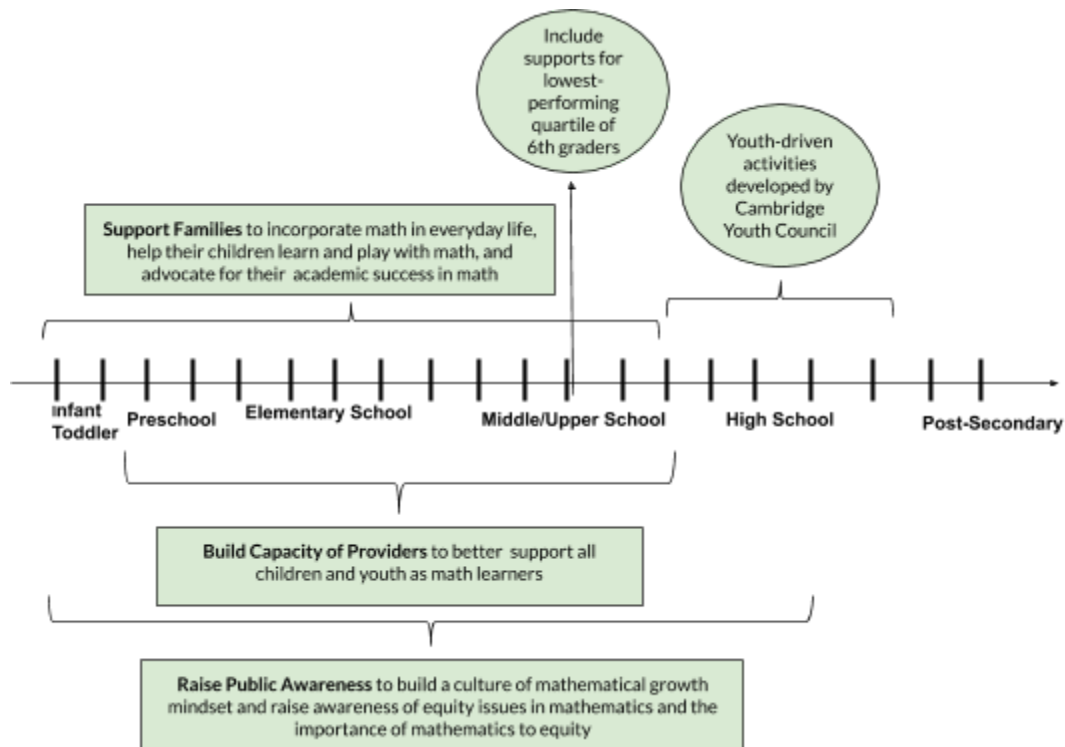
Include supports for lowest-performing quartile of 6th graders

Youth-driven activities developed by Cambridge Youth Council

Support Families to incorporate math in everyday life, help their children learn and play with math, and advocate for their academic success in math

Infant Toddler

Preschool

Elementary School

Middle/Upper School

High School

Post-Secondary

Build Capacity of Providers to better support all children and youth as math learners

Raise Public Awareness to build a culture of mathematical growth mindset and raise awareness of equity issues in mathematics and the importance of mathematics to equity